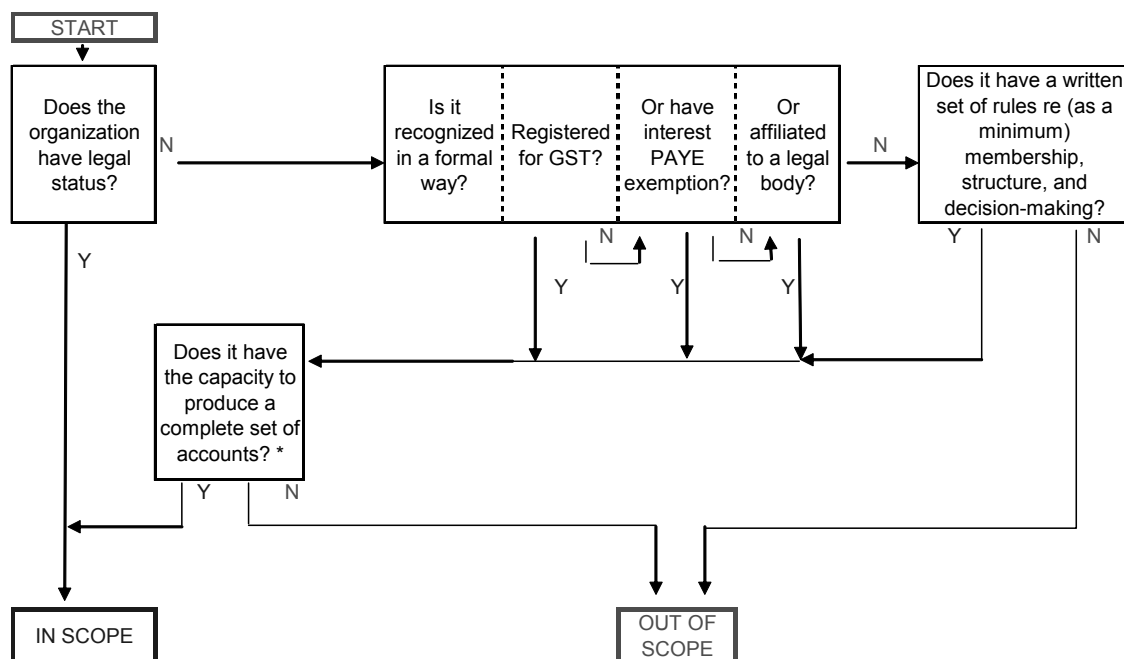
START

Does the organization have legal status?

N

Y

Is it recognized in a formal way?

Registered for GST?

Or have interest PAYE exemption?

Or affiliated to a legal body?

N

N

N

Y

Y

Y

Does it have a written set of rules re (as a minimum) membership, structure, and decision-making?

Y

N

Does it have the capacity to produce a complete set of accounts? *

Y

N

IN SCOPE

OUT OF SCOPE